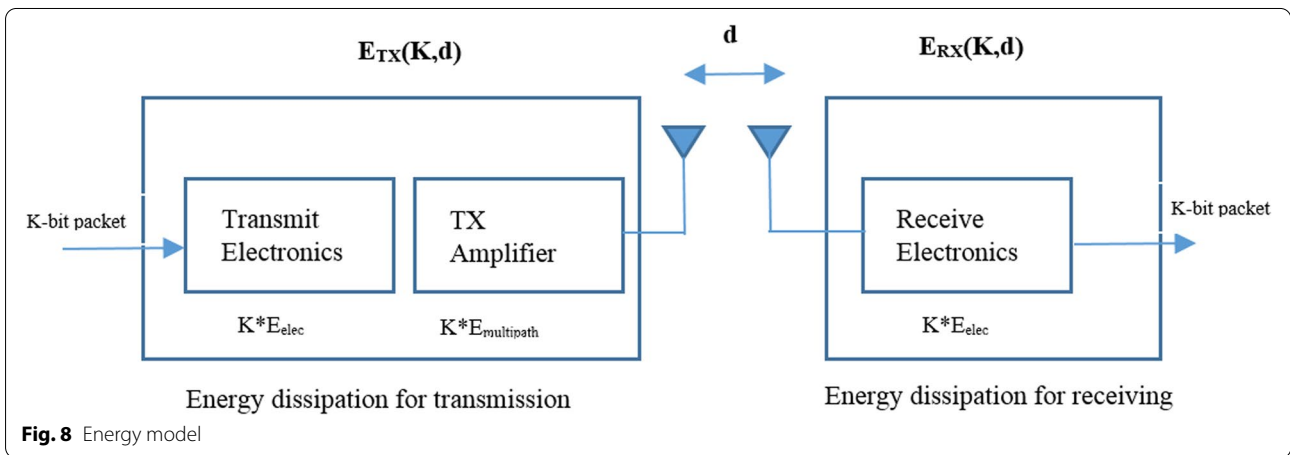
$E_{TX}(K,d)$

d

$E_{RX}(K,d)$

K-bit packet

Transmit Electronics

TX Amplifier

Receive Electronics

K-bit packet

$K*E_{elec}$

$K*E_{multipath}$

$K*E_{elec}$

Energy dissipation for transmission

Energy dissipation for receiving

**Fig. 8** Energy model